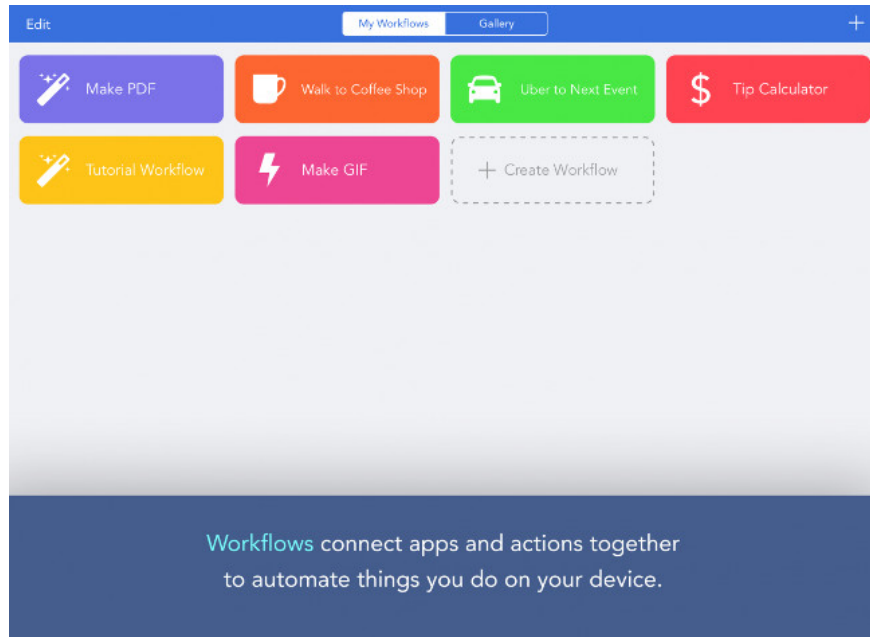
Edit

My Workflows | Gallery

+

Make PDF

Walk to Coffee Shop

Uber to Next Event

$ Tip Calculator

Tutorial Workflow

Make GIF

+ Create Workflow

Workflows connect apps and actions together to automate things you do on your device.